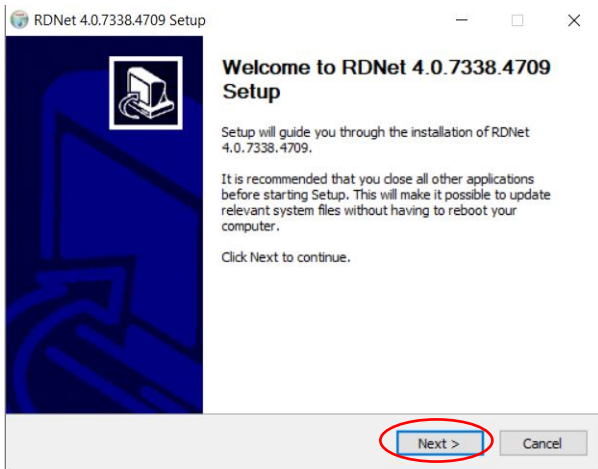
RDNet 4.0.7338.4709 Setup

Welcome to RDNet 4.0.7338.4709 Setup

Setup will guide you through the installation of RDNet 4.0.7338.4709.

It is recommended that you close all other applications before starting Setup. This will make it possible to update relevant system files without having to reboot your computer.

Click Next to continue.

Next >

Cancel